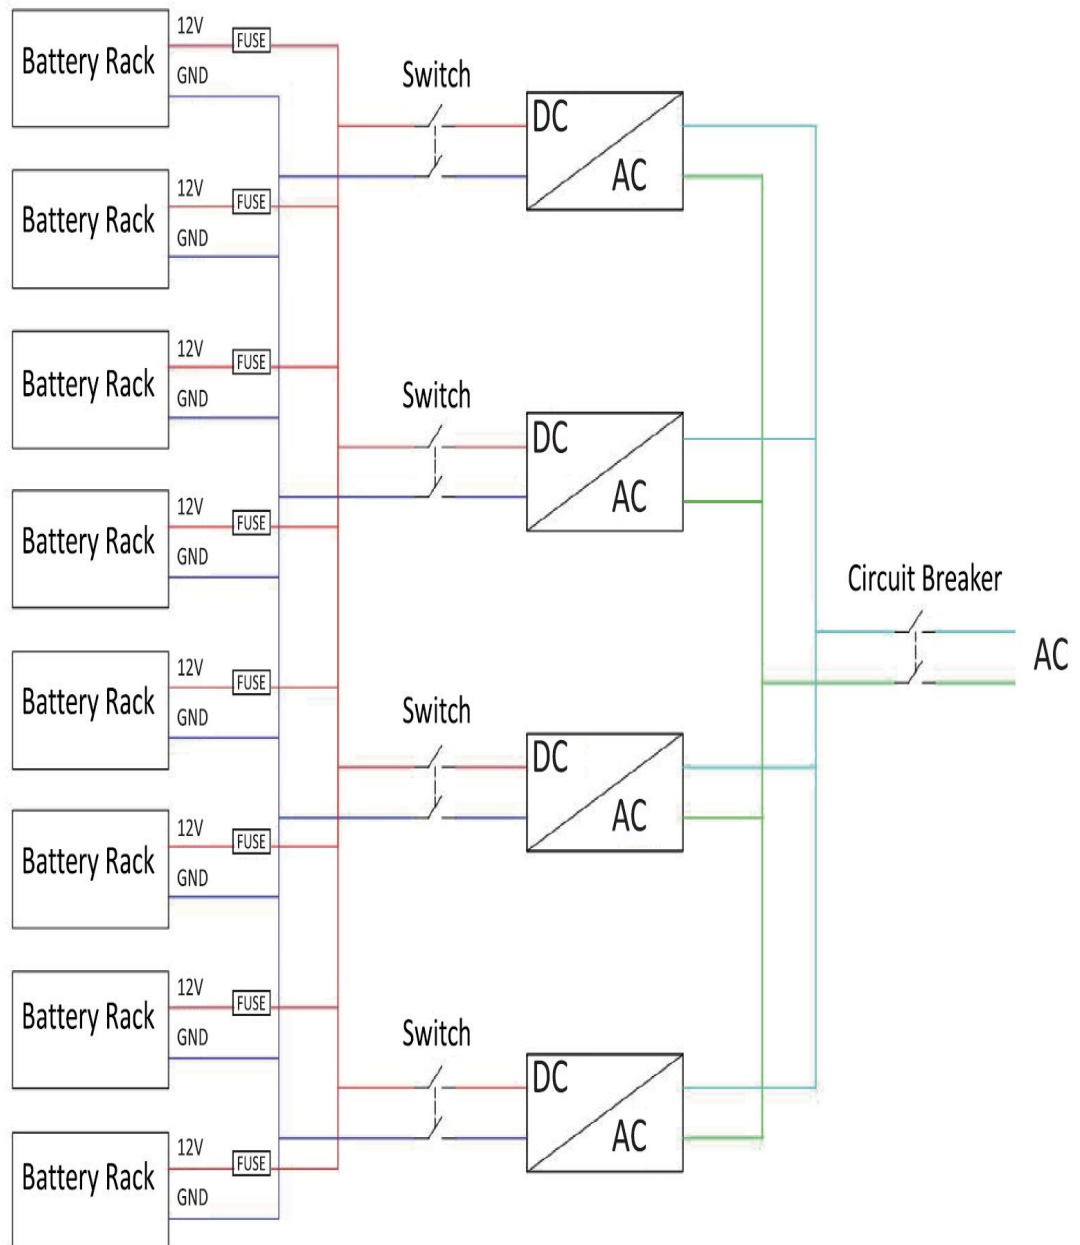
Battery Rack
12V
FUSE
GND

Switch

DC
AC

Battery Rack
12V
FUSE
GND

Battery Rack
12V
FUSE
GND

Switch

DC
AC

Battery Rack
12V
FUSE
GND

Circuit Breaker

AC

Battery Rack
12V
FUSE
GND

Switch

DC
AC

Battery Rack
12V
FUSE
GND

Battery Rack
12V
FUSE
GND

Switch

DC
AC

Battery Rack
12V
FUSE
GND